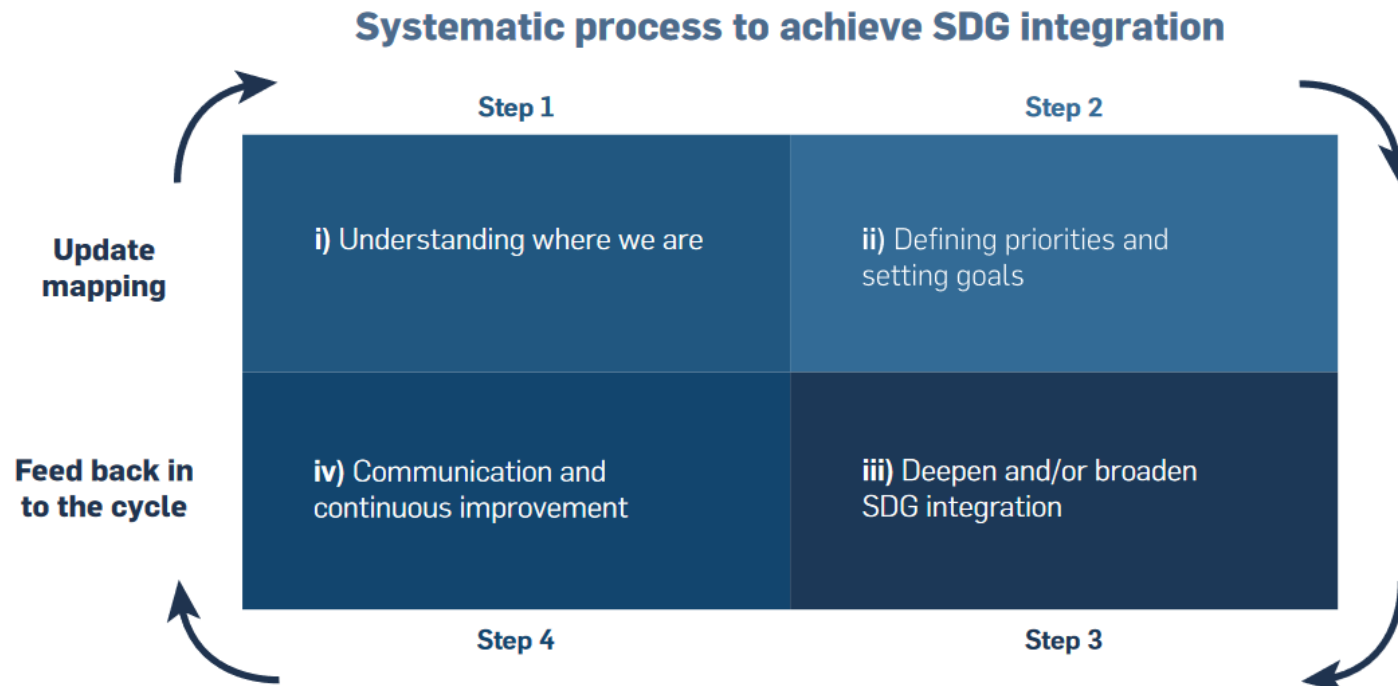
Systematic process to achieve SDG integration

Step 1

Step 2

Update mapping

i) Understanding where we are

ii) Defining priorities and setting goals

Feed back in to the cycle

iv) Communication and continuous improvement

iii) Deepen and/or broaden SDG integration

Step 4

Step 3